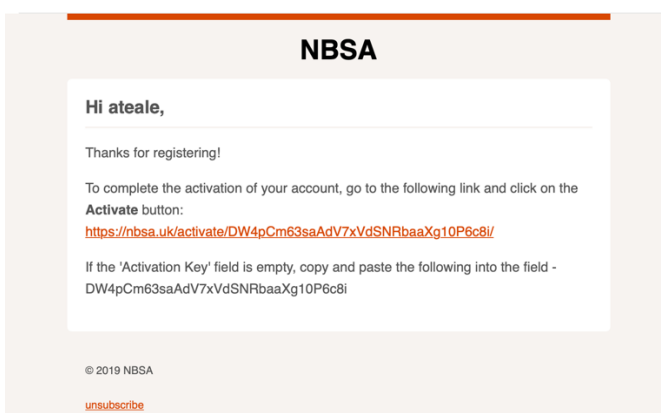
NBSA

Hi ateale,

Thanks for registering!

To complete the activation of your account, go to the following link and click on the **Activate** button:
https://nbsa.uk/activate/DW4pCm63saAdV7xVdSNRbaaXg10P6c8i/

If the 'Activation Key' field is empty, copy and paste the following into the field - DW4pCm63saAdV7xVdSNRbaaXg10P6c8i

© 2019 NBSA

unsubscribe